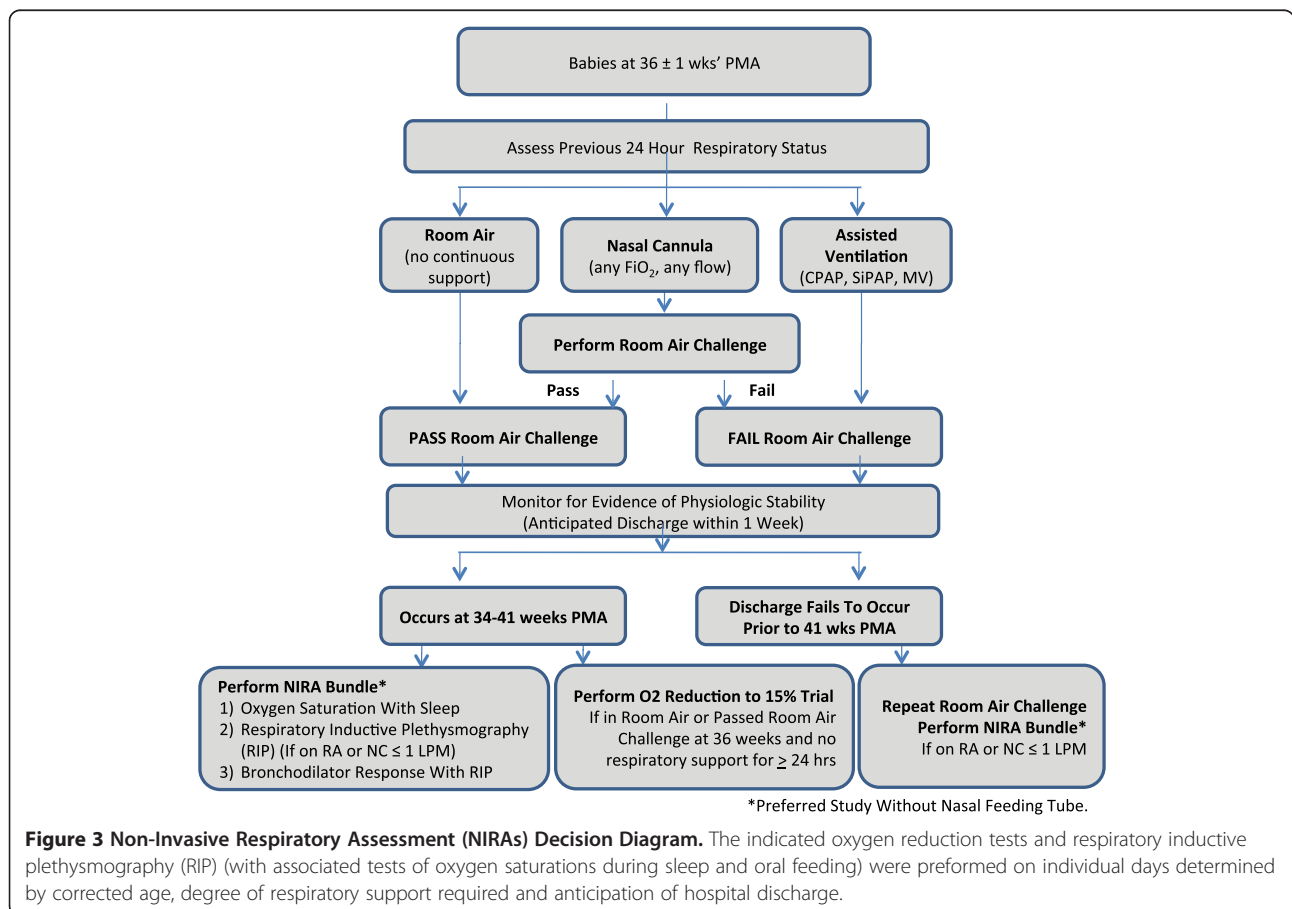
Babies at 36 ± 1 wks' PMA

Assess Previous 24 Hour Respiratory Status

Room Air
(no continuous support)

Nasal Cannula
(any $FiO_2$, any flow)

Assisted Ventilation
(CPAP, SiPAP, MV)

Perform Room Air Challenge

Pass

Fail

PASS Room Air Challenge

FAIL Room Air Challenge

Monitor for Evidence of Physiologic Stability
(Anticipated Discharge within 1 Week)

Occurs at 34-41 weeks PMA

Discharge Fails To Occur Prior to 41 wks PMA

Perform NIRA Bundle*
1) Oxygen Saturation With Sleep
2) Respiratory Inductive Plethysmography (RIP) (If on RA or NC ≤ 1 LPM)
3) Bronchodilator Response With RIP

Perform O2 Reduction to 15% Trial
If in Room Air or Passed Room Air Challenge at 36 weeks and no respiratory support for $\geq$ 24 hrs

Repeat Room Air Challenge
Perform NIRA Bundle*
If on RA or NC ≤ 1 LPM

*Preferred Study Without Nasal Feeding Tube.

**Figure 3 Non-Invasive Respiratory Assessment (NIRAs) Decision Diagram.** The indicated oxygen reduction tests and respiratory inductive plethysmography (RIP) (with associated tests of oxygen saturations during sleep and oral feeding) were preformed on individual days determined by corrected age, degree of respiratory support required and anticipation of hospital discharge.